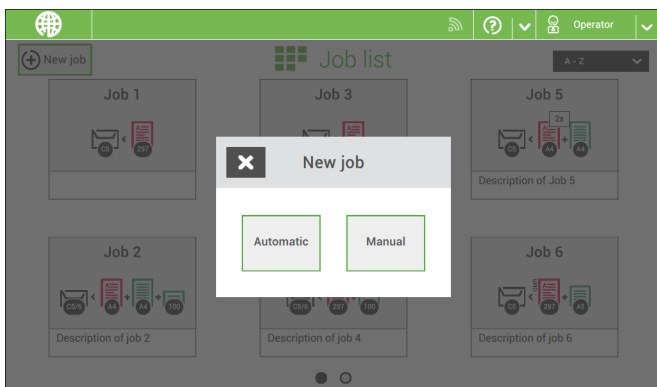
Operator

New job

Job list

A - Z

Job 1

C5

297

Job 3

Job 5

2x

C5

A4

A4

Description of Job 5

New job

Automatic

Manual

Job 2

C5/6

A4

A4

100

Description of job 2

C5/6

297

100

Description of job 4

Job 6

C5

297

A4

Description of job 6